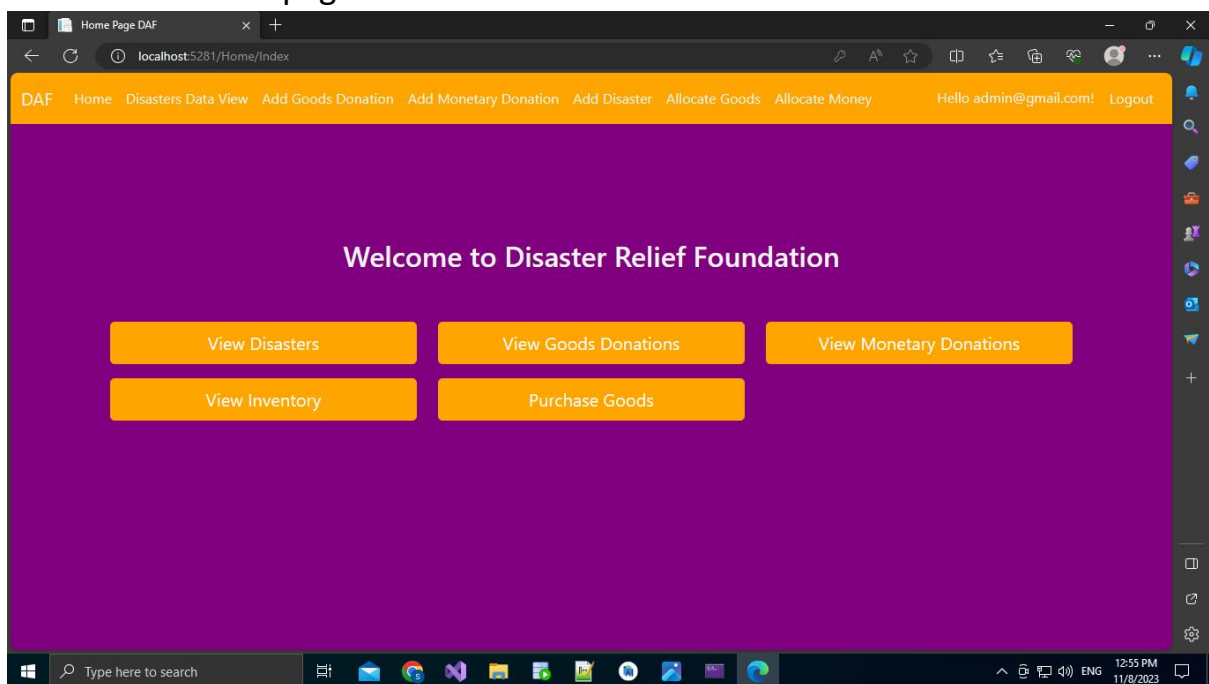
Home Page DAF

localhost:5281/Home/Index

DAF Home Disasters Data View Add Goods Donation Add Monetary Donation Add Disaster Allocate Goods Allocate Money Hello admin@gmail.com! Logout

Welcome to Disaster Relief Foundation

View Disasters
View Goods Donations
View Monetary Donations
View Inventory
Purchase Goods

Type here to search

ENG 12:55 PM 11/8/2023